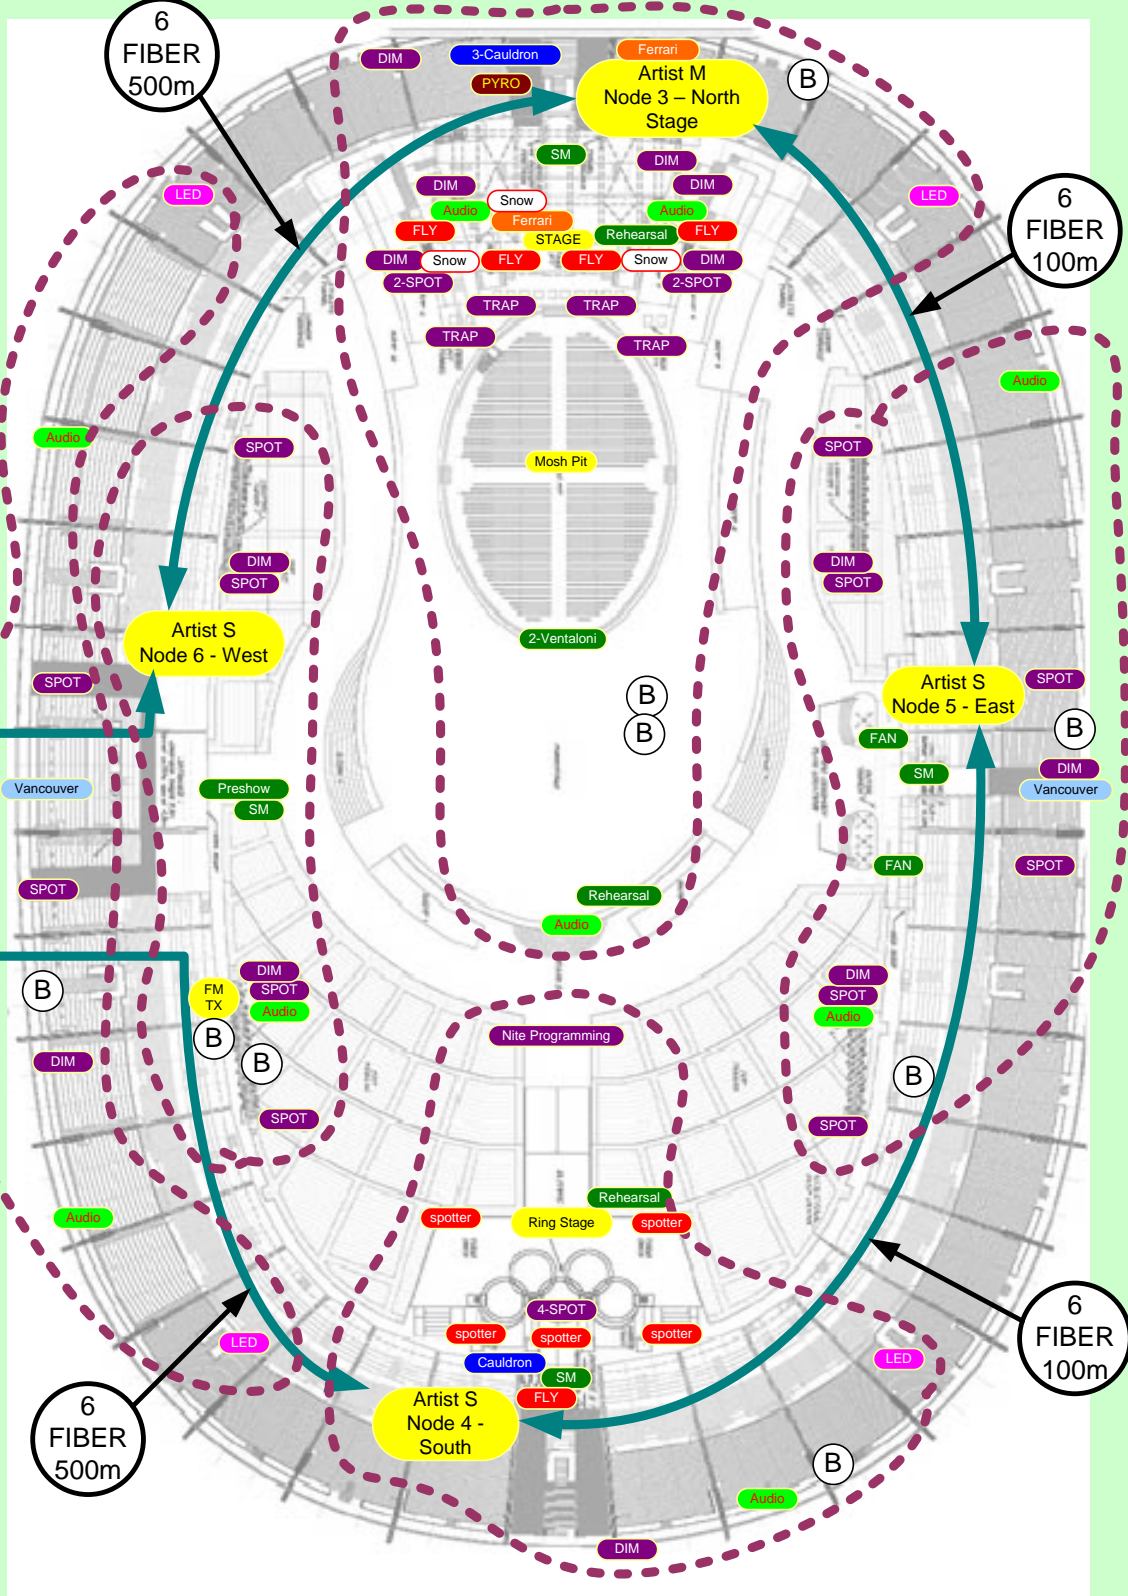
6
FIBER
500m

DIM
3-Cauldron
Ferrari
PYRO
Artist M
Node 3 – North
Stage
B

LED
SM
DIM
LED
DIM
DIM
Snow
Audio
Audio
Ferrari
6
FIBER
100m
FLY
STAGE
Rehearsal
FLY
DIM
Snow
FLY
FLY
Snow
DIM
2-SPOT
2-SPOT
TRAP
TRAP
TRAP
TRAP

Audio
Audio
SPOT
SPOT
Mosh Pit
DIM
SPOT
DIM
SPOT
2-Ventaloni
Artist S
Node 6 - West
SPOT
B
B
Artist S
Node 5 - East
SPOT
B
FAN
SM
DIM
Vancouver
Preshow
SM
Vancouver
SPOT
FAN
SPOT
Rehearsal
Audio
B
DIM
FM
TX
SPOT
Audio
B
B
DIM
SPOT
Audio
Nite Programming
DIM
B
SPOT
SPOT
Rehearsal
Audio
spotter
Ring Stage
spotter
4-SPOT
LED
spotter
spotter
spotter
6
FIBER
100m
Cauldron
LED
SM
FLY
6
FIBER
500m
Artist S
Node 4 -
South
B
Audio
DIM